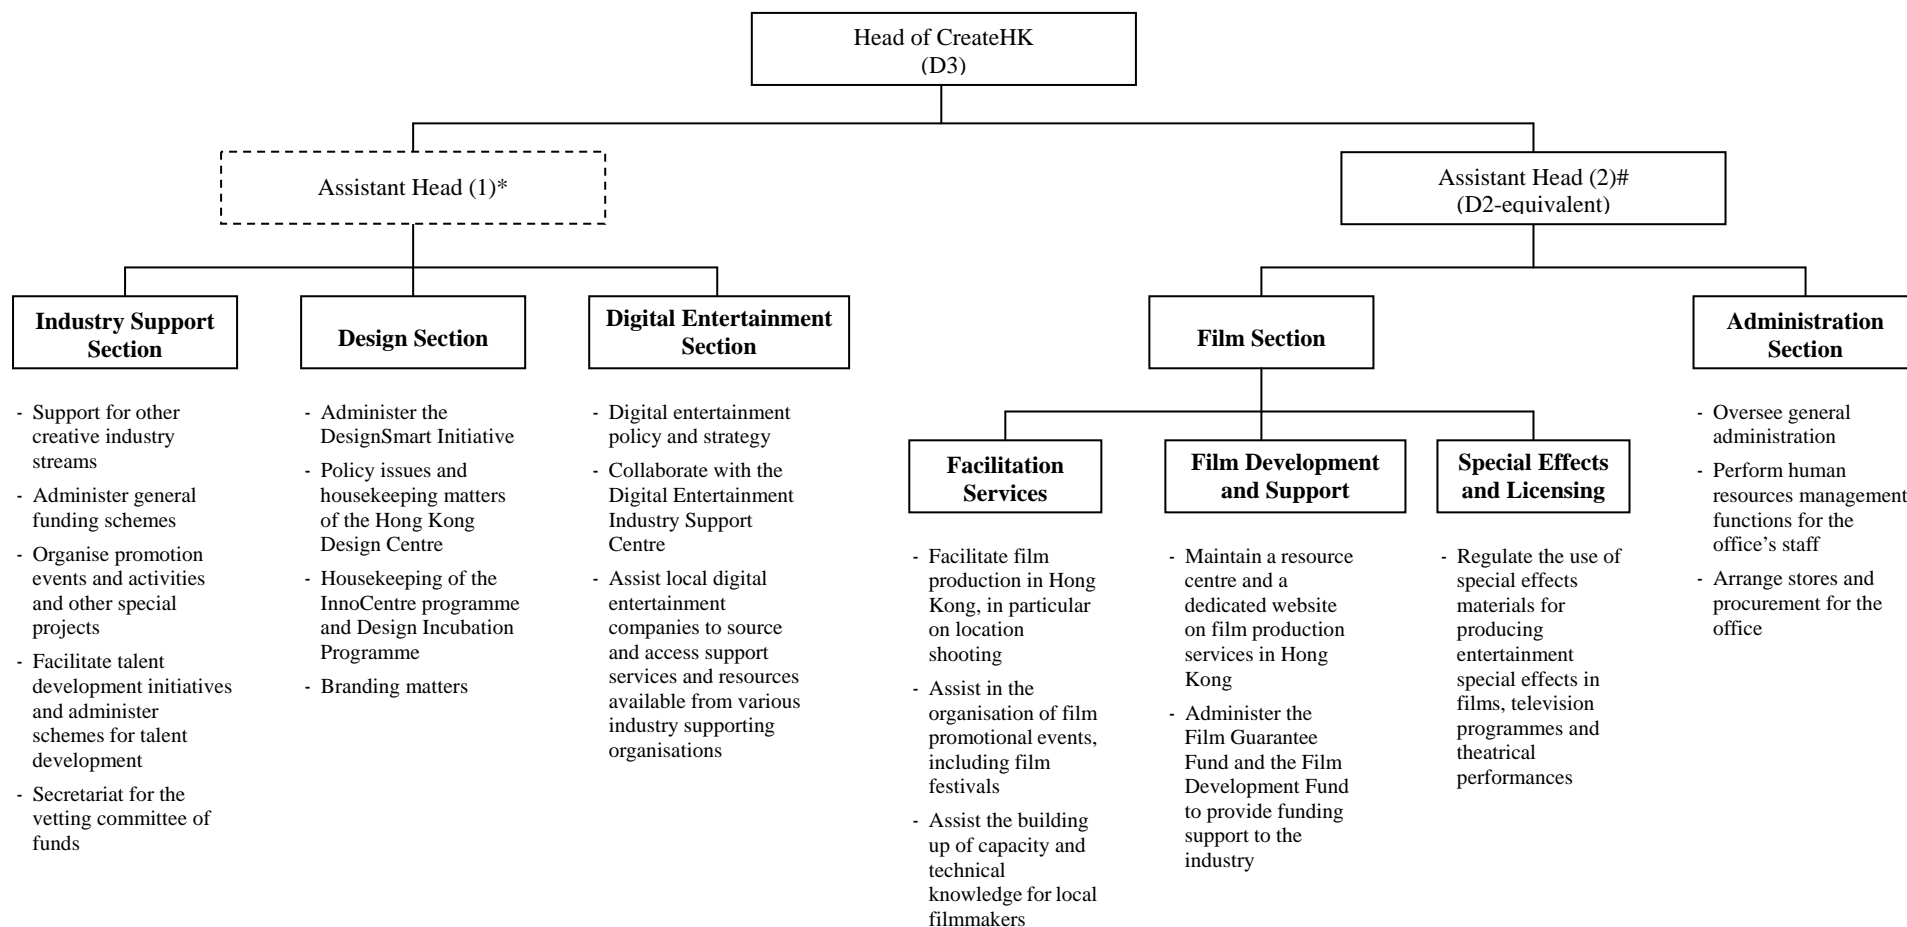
Head of CreateHK
(D3)

Assistant Head (1)*

Assistant Head (2)#
(D2-equivalent)

Industry Support Section

- Support for other creative industry streams
- Administer general funding schemes
- Organise promotion events and activities and other special projects
- Facilitate talent development initiatives and administer schemes for talent development
- Secretariat for the vetting committee of funds

Design Section

- Administer the DesignSmart Initiative
- Policy issues and housekeeping matters of the Hong Kong Design Centre
- Housekeeping of the InnoCentre programme and Design Incubation Programme
- Branding matters

Digital Entertainment Section

- Digital entertainment policy and strategy
- Collaborate with the Digital Entertainment Industry Support Centre
- Assist local digital entertainment companies to source and access support services and resources available from various industry supporting organisations

Film Section

Facilitation Services

- Facilitate film production in Hong Kong, in particular on location shooting
- Assist in the organisation of film promotional events, including film festivals
- Assist the building up of capacity and technical knowledge for local filmmakers

Film Development and Support

- Maintain a resource centre and a dedicated website on film production services in Hong Kong
- Administer the Film Guarantee Fund and the Film Development Fund to provide funding support to the industry

Special Effects and Licensing

- Regulate the use of special effects materials for producing entertainment special effects in films, television programmes and theatrical performances

Administration Section

- Oversee general administration
- Perform human resources management functions for the office's staff
- Arrange stores and procurement for the office